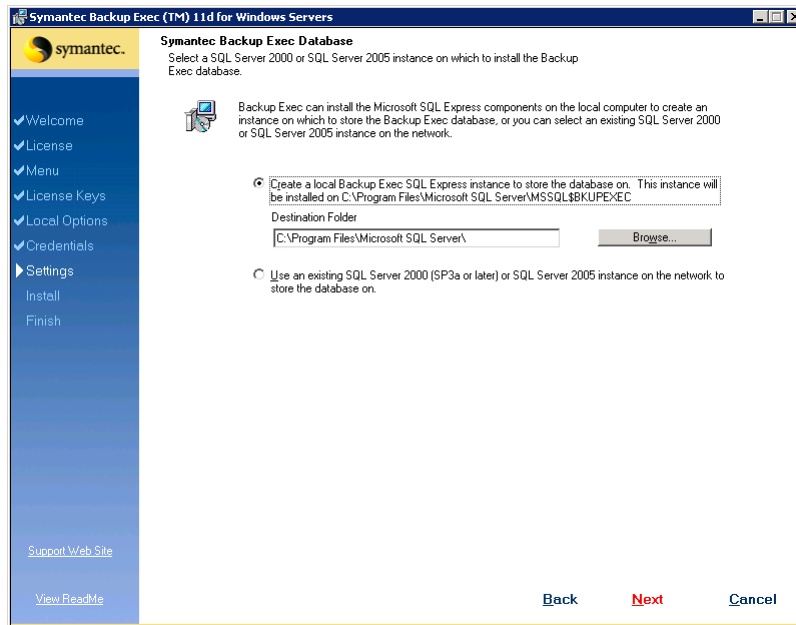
Symantec Backup Exec (TM) 11d for Windows Servers

symantec.

Symantec Backup Exec Database

Select a SQL Server 2000 or SQL Server 2005 instance on which to install the Backup Exec database.

Welcome
License
Menu
License Keys
Local Options
Credentials
Settings
Install
Finish

Backup Exec can install the Microsoft SQL Express components on the local computer to create an instance on which to store the Backup Exec database, or you can select an existing SQL Server 2000 or SQL Server 2005 instance on the network.

Create a local Backup Exec SQL Express instance to store the database on. This instance will be installed on C:\Program Files\Microsoft SQL Server\MSSQL$BKUPEXEC

Destination Folder

C:\Program Files\Microsoft SQL Server\

Browse...

Use an existing SQL Server 2000 (SP3a or later) or SQL Server 2005 instance on the network to store the database on.

Support Web Site

View ReadMe

Back

Next

Cancel